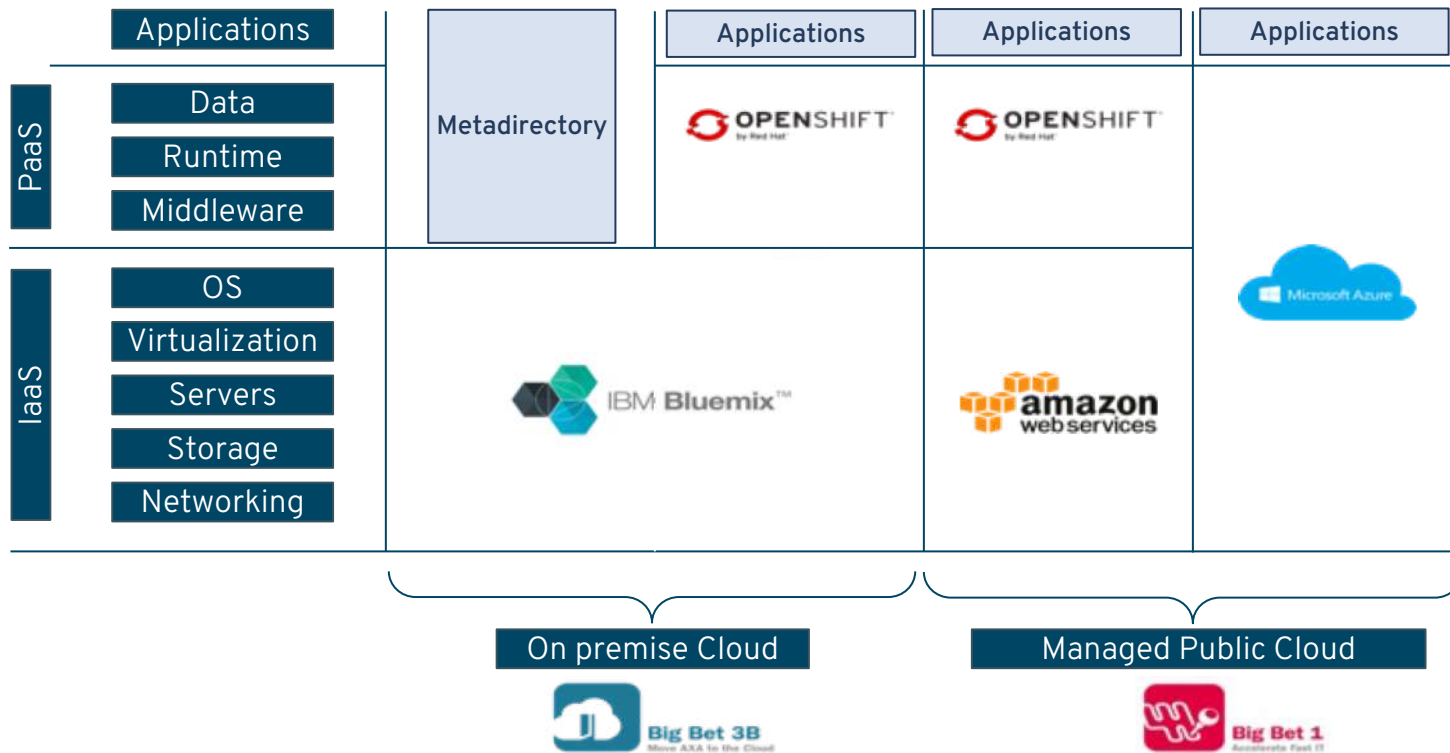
Applications

PaaS

Data

Runtime

Middleware

IaaS

OS

Virtualization

Servers

Storage

Networking

Metadirectory

Applications

OPENSHIFT by Red Hat

Applications

OPENSHIFT by Red Hat

Applications

Microsoft Azure

IBM Bluemix™

amazon web services

On premise Cloud

Big Bet 3B
Move AXA to the Cloud

Managed Public Cloud

Big Bet 1
Accelerate Fast IT